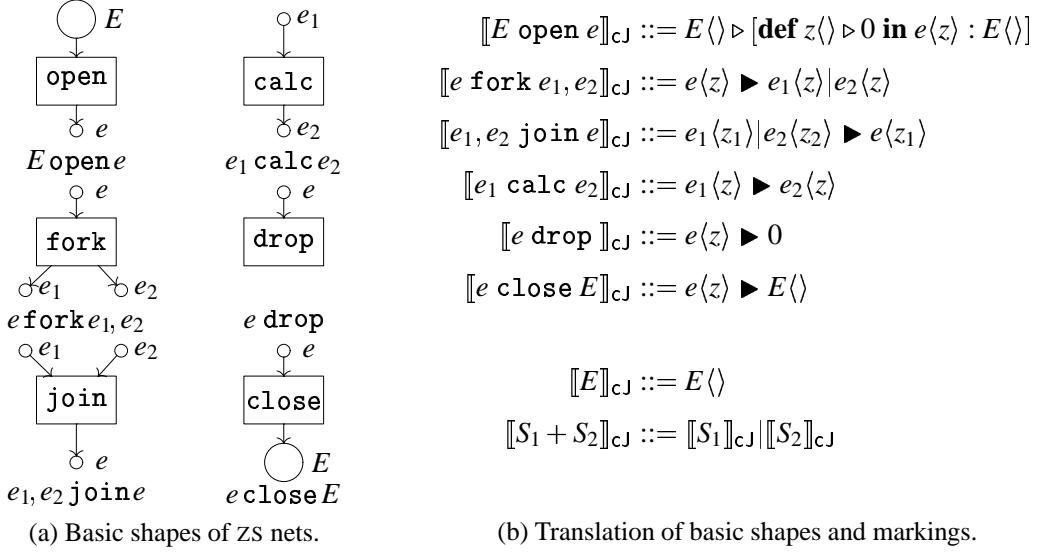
$E$

open

$e$

$E\,\texttt{open}\,e$

$e_1$

calc

$e_2$

$e_1\,\texttt{calc}\,e_2$

$e$

fork

$e_1$ $e_2$

$e\,\texttt{fork}\,e_1, e_2$

$e$

drop

$e\,\texttt{drop}$

$e_1$ $e_2$

join

$e$

$e_1, e_2\,\texttt{join}\,e$

$e$

close

$E$

$e\,\texttt{close}\,E$

(a) Basic shapes of ZS nets.

$[\![E\ \texttt{open}\ e]\!]_{\mathsf{cJ}} ::= E\langle\rangle \triangleright [\mathbf{def}\ z\langle\rangle \triangleright 0\ \mathbf{in}\ e\langle z\rangle : E\langle\rangle]$

$[\![e\ \texttt{fork}\ e_1, e_2]\!]_{\mathsf{cJ}} ::= e\langle z\rangle \blacktriangleright e_1\langle z\rangle | e_2\langle z\rangle$

$[\![e_1, e_2\ \texttt{join}\ e]\!]_{\mathsf{cJ}} ::= e_1\langle z_1\rangle | e_2\langle z_2\rangle \blacktriangleright e\langle z_1\rangle$

$[\![e_1\ \texttt{calc}\ e_2]\!]_{\mathsf{cJ}} ::= e_1\langle z\rangle \blacktriangleright e_2\langle z\rangle$

$[\![e\ \texttt{drop}\ ]\!]_{\mathsf{cJ}} ::= e\langle z\rangle \blacktriangleright 0$

$[\![e\ \texttt{close}\ E]\!]_{\mathsf{cJ}} ::= e\langle z\rangle \blacktriangleright E\langle\rangle$

$[\![E]\!]_{\mathsf{cJ}} ::= E\langle\rangle$

$[\![S_1 + S_2]\!]_{\mathsf{cJ}} ::= [\![S_1]\!]_{\mathsf{cJ}} | [\![S_2]\!]_{\mathsf{cJ}}$

(b) Translation of basic shapes and markings.